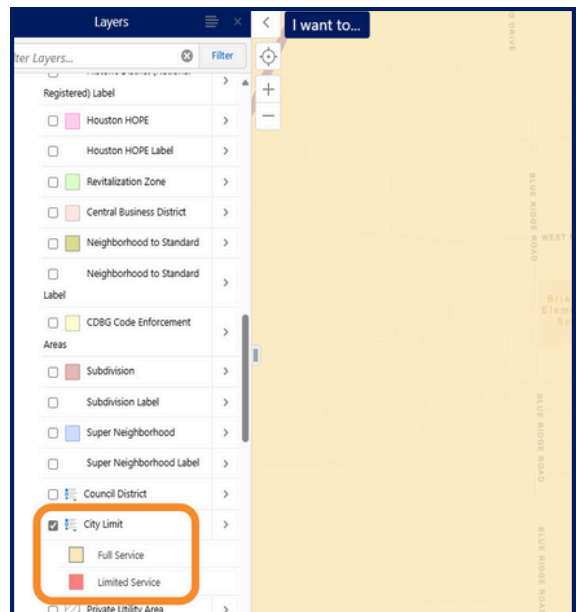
Layers

lter Layers...

Filter

I want to...

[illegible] District (National Registered) Label

Houston HOPE

Houston HOPE Label

Revitalization Zone

Central Business District

Neighborhood to Standard

Neighborhood to Standard Label

CDBG Code Enforcement Areas

Subdivision

Subdivision Label

Super Neighborhood

Super Neighborhood Label

Council District

City Limit

Full Service

Limited Service

Private Utility Area

BLUE RIDGE ROAD

WEST

BLUE RIDGE ROAD

BLUE RIDGE ROAD

DRIVE

Bria
Elem
Sc